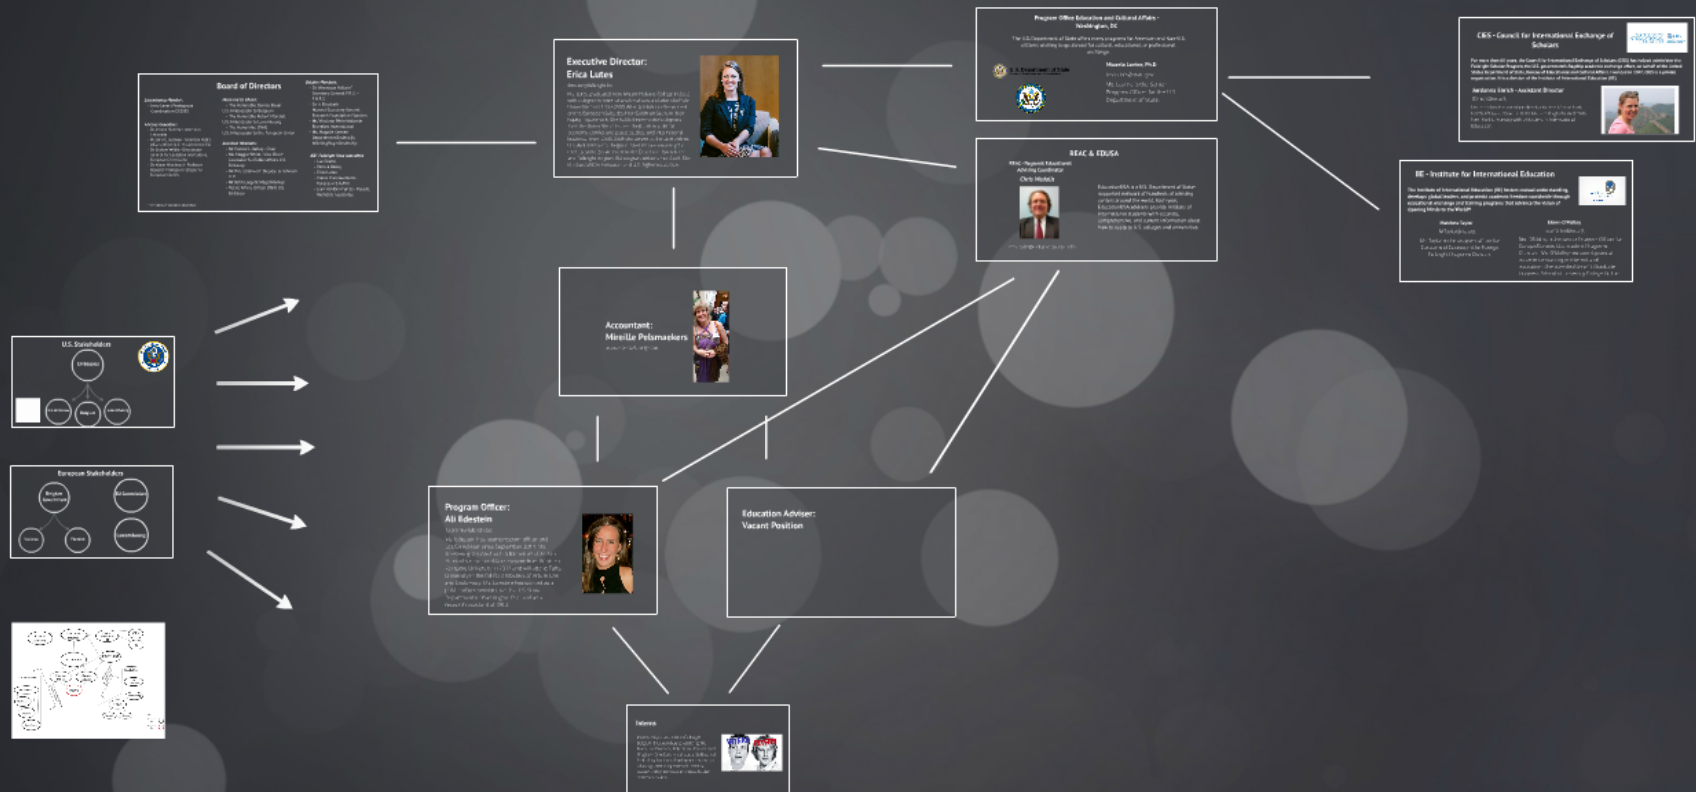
Board of Directors

Executive Director:
Erica Lutes

Program Office Education and Cultural Affairs - Washington, DC

CIES - Council for International Exchange of Scholars

REAC & EDUSA

IIE - Institute for International Education

U.S. Stakeholders

European Stakeholders

Accountant:
Mireille Pelsmaekers

Program Officer:
Ali Edestein

Education Adviser:
Vacant Position

Interns

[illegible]